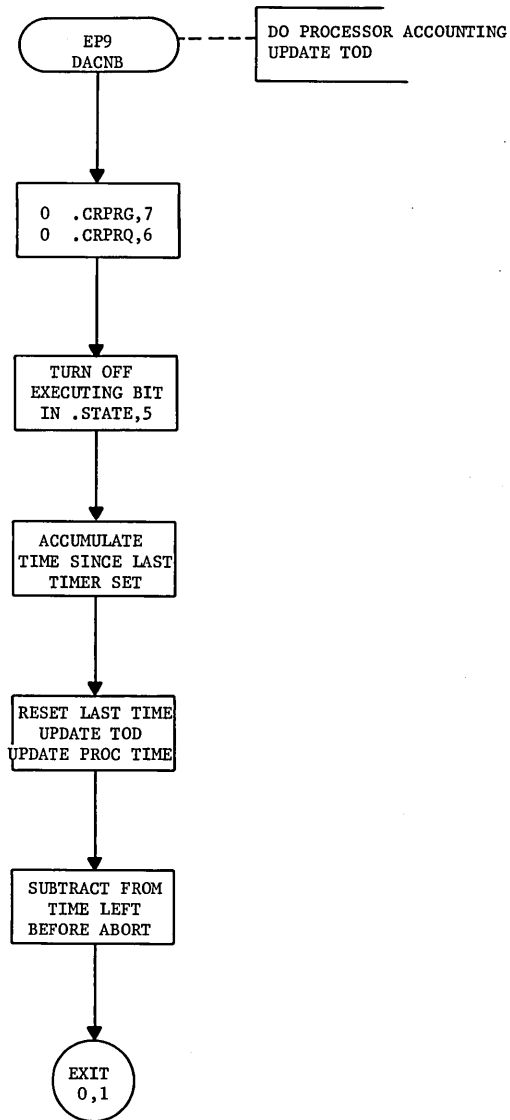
EP9
DACNB

DO PROCESSOR ACCOUNTING
UPDATE TOD

0 .CRPRG,7
0 .CRPRQ,6

TURN OFF
EXECUTING BIT
IN .STATE,5

ACCUMULATE
TIME SINCE LAST
TIMER SET

RESET LAST TIME
UPDATE TOD
UPDATE PROC TIME

SUBTRACT FROM
TIME LEFT
BEFORE ABORT

EXIT
0,1